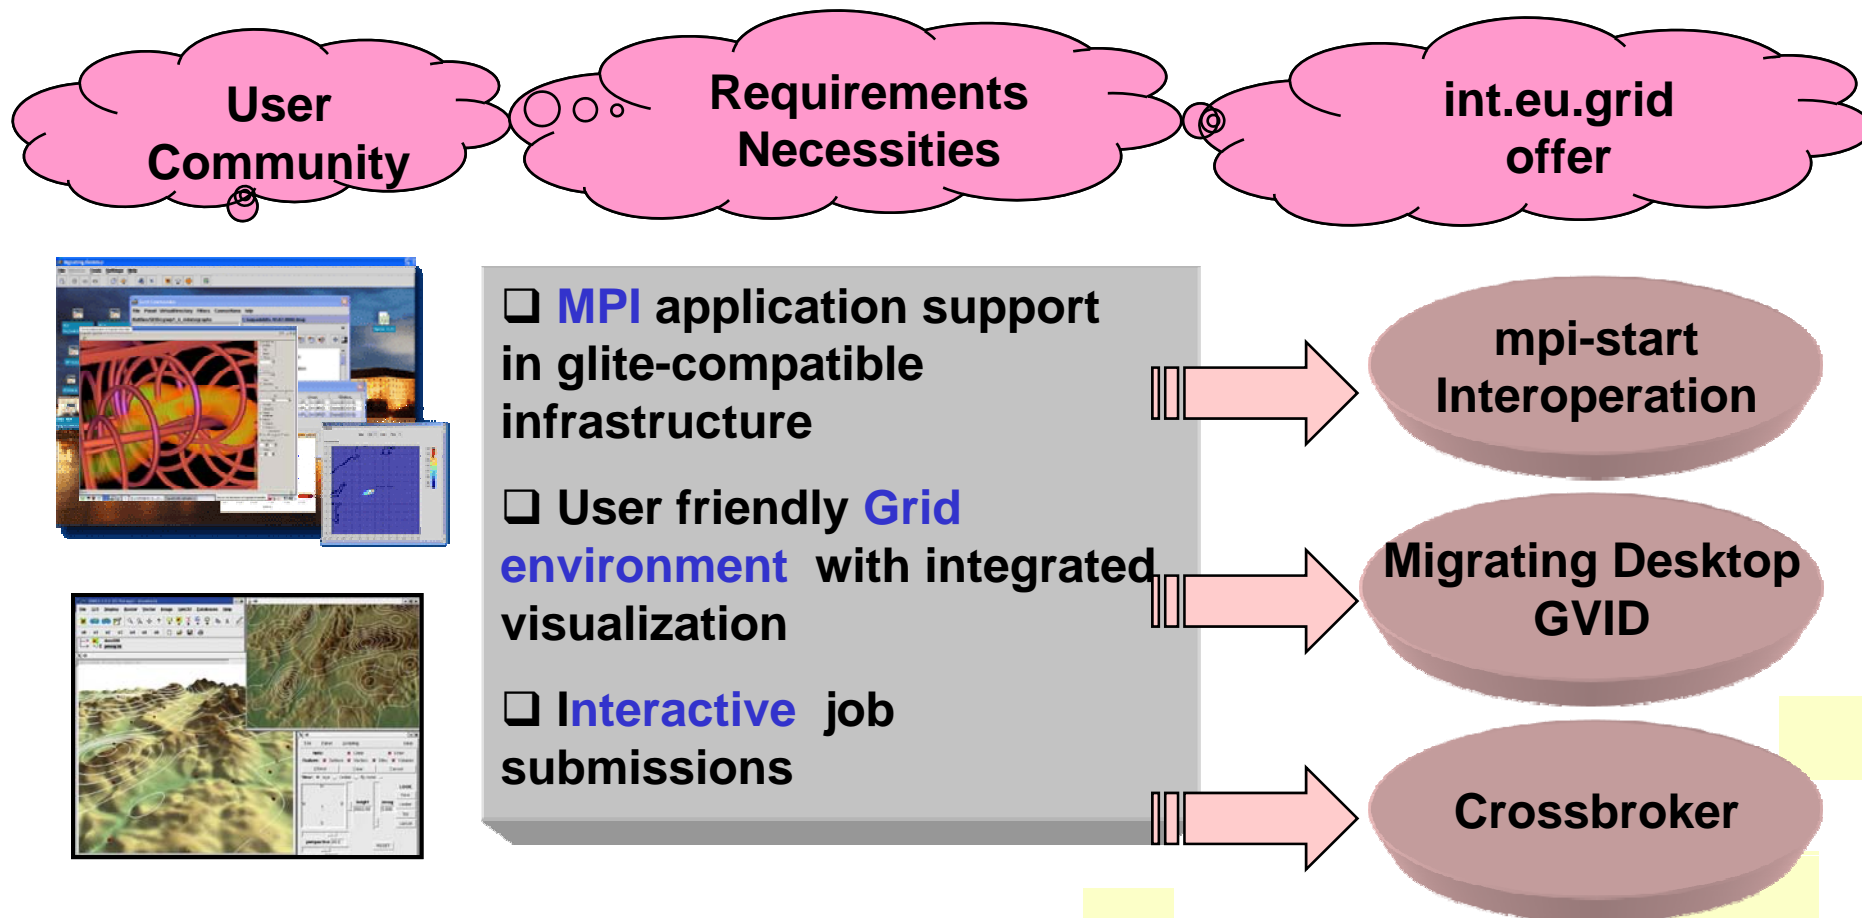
User Community

Requirements Necessities

int.eu.grid offer

❑ MPI application support in glite-compatible infrastructure

❑ User friendly Grid environment with integrated visualization

❑ Interactive job submissions

mpi-start Interoperation

Migrating Desktop GVID

Crossbroker